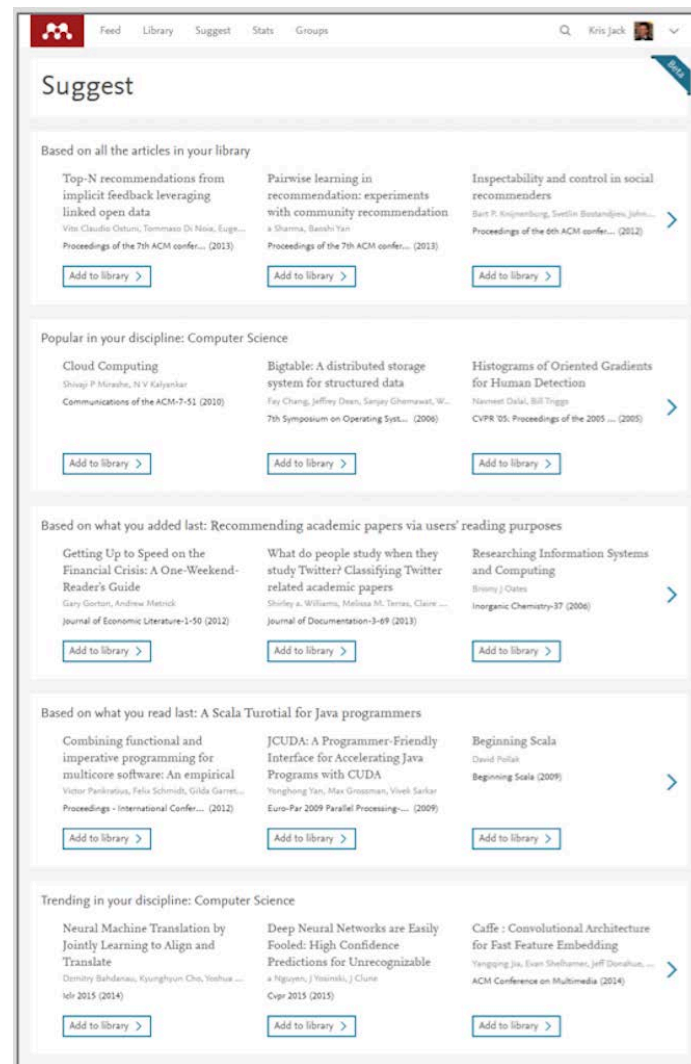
Feed Library Suggest Stats Groups

Kris Jack

Suggest

Beta

Based on all the articles in your library

Top-N recommendations from implicit feedback leveraging linked open data
Vito Claudio Ostuni, Tommaso Di Noia, Euge...
Proceedings of the 7th ACM confer... (2013)
Add to library >

Pairwise learning in recommendation: experiments with community recommendation
a Sharma, Baoshi Yan
Proceedings of the 7th ACM confer... (2013)
Add to library >

Inspectability and control in social recommenders
Bart P. Knijnenburg, Svetlin Bostandjiev, John...
Proceedings of the 6th ACM confer... (2012)
Add to library >

Popular in your discipline: Computer Science

Cloud Computing
Shivaji P Mirashe, N V Kalyankar
Communications of the ACM-7-51 (2010)
Add to library >

Bigtable: A distributed storage system for structured data
Fay Chang, Jeffrey Dean, Sanjay Ghemawat, W...
7th Symposium on Operating Syst... (2006)
Add to library >

Histograms of Oriented Gradients for Human Detection
Navneet Dalal, Bill Triggs
CVPR '05: Proceedings of the 2005 ... (2005)
Add to library >

Based on what you added last: Recommending academic papers via users' reading purposes

Getting Up to Speed on the Financial Crisis: A One-Weekend-Reader's Guide
Gary Gorton, Andrew Metrick
Journal of Economic Literature-1-50 (2012)
Add to library >

What do people study when they study Twitter? Classifying Twitter related academic papers
Shirley a. Williams, Melissa M. Terras, Claire ...
Journal of Documentation-3-69 (2013)
Add to library >

Researching Information Systems and Computing
Briony J Oates
Inorganic Chemistry-37 (2006)
Add to library >

Based on what you read last: A Scala Turotial for Java programmers

Combining functional and imperative programming for multicore software: An empirical
Victor Pankratius, Felix Schmidt, Gilda Garret...
Proceedings - International Confer... (2012)
Add to library >

JCUDA: A Programmer-Friendly Interface for Accelerating Java Programs with CUDA
Yonghong Yan, Max Grossman, Vivek Sarkar
Euro-Par 2009 Parallel Processing-... (2009)
Add to library >

Beginning Scala
David Pollak
Beginning Scala (2009)
Add to library >

Trending in your discipline: Computer Science

Neural Machine Translation by Jointly Learning to Align and Translate
Dzmitry Bahdanau, Kyunghyun Cho, Yoshua ...
Iclr 2015 (2014)
Add to library >

Deep Neural Networks are Easily Fooled: High Confidence Predictions for Unrecognizable
a Nguyen, J Yosinski, J Clune
Cvpr 2015 (2015)
Add to library >

Caffe : Convolutional Architecture for Fast Feature Embedding
Yangqing Jia, Evan Shelhamer, Jeff Donahue, ...
ACM Conference on Multimedia (2014)
Add to library >